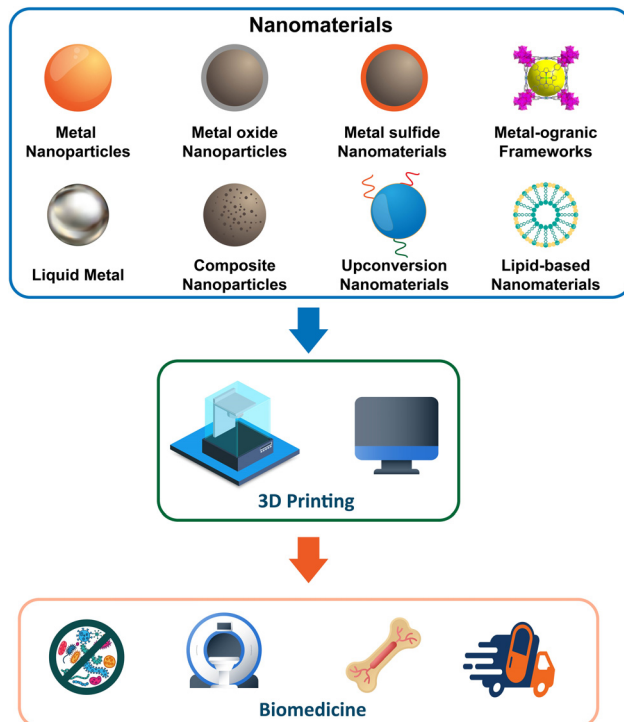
Nanomaterials

Metal Nanoparticles

Metal oxide Nanoparticles

Metal sulfide Nanomaterials

Metal-ogranic Frameworks

Liquid Metal

Composite Nanoparticles

Upconversion Nanomaterials

Lipid-based Nanomaterials

3D Printing

Biomedicine